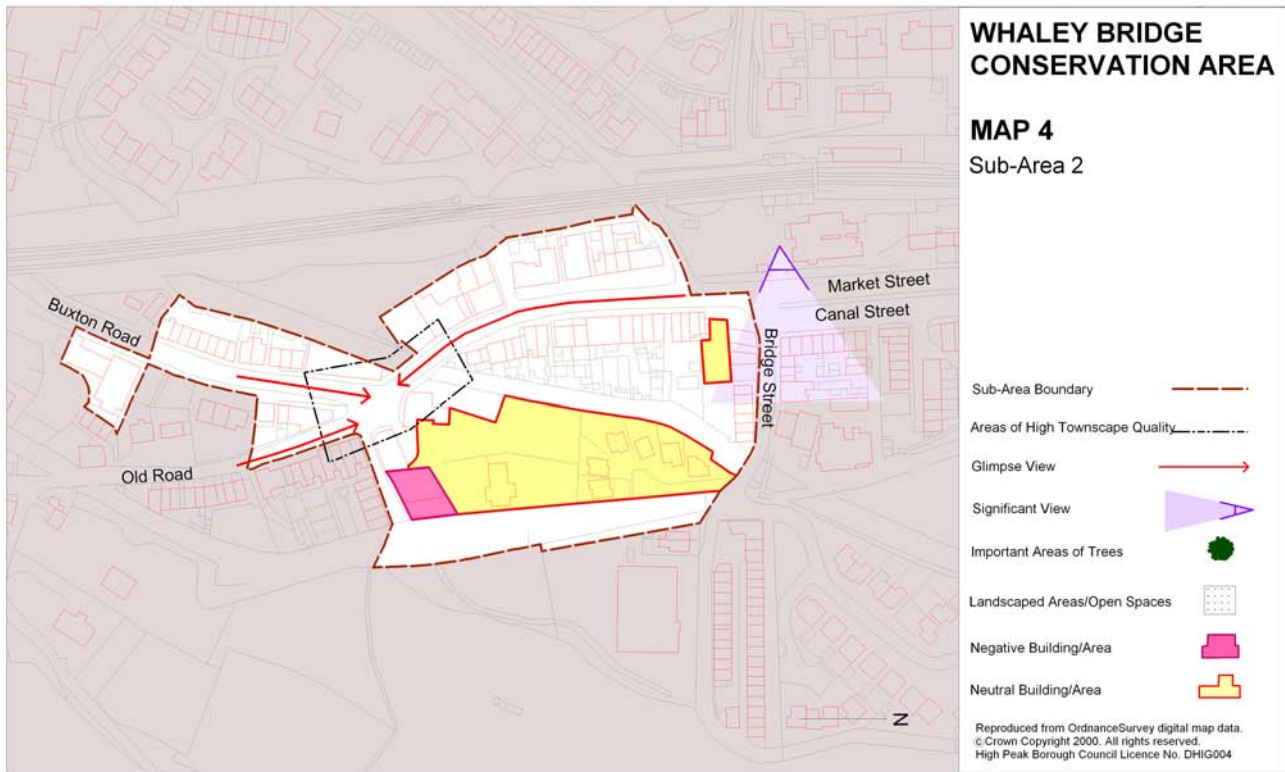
Buxton Road

Old Road

Market Street

Canal Street

Bridge Street

N

WHALEY BRIDGE CONSERVATION AREA

MAP 4

Sub-Area 2

Sub-Area Boundary

Areas of High Townscape Quality

Glimpse View

Significant View

Important Areas of Trees

Landscaped Areas/Open Spaces

Negative Building/Area

Neutral Building/Area

Reproduced from OrdnanceSurvey digital map data. © Crown Copyright 2000. All rights reserved. High Peak Borough Council Licence No. DHIG004